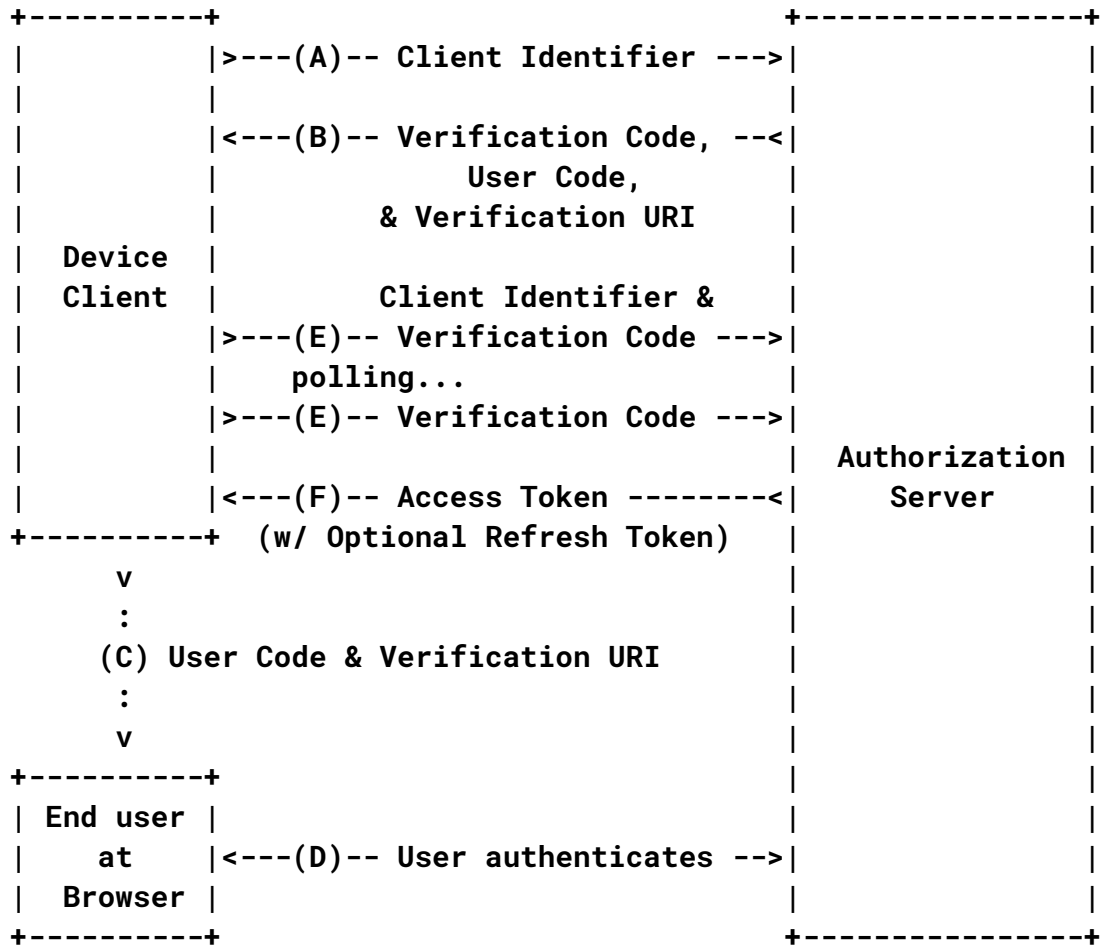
+----------+                                +----------------+
|          |>---(A)-- Client Identifier --->|                |
|          |                                |                |
|          |<---(B)-- Verification Code, --<|                |
|          |              User Code,        |                |
|          |         & Verification URI     |                |
|  Device  |                                |                |
|  Client  |         Client Identifier &    |                |
|          |>---(E)-- Verification Code --->|                |
|          |    polling...                  |                |
|          |>---(E)-- Verification Code --->|                |
|          |                                |  Authorization |
|          |<---(F)-- Access Token --------<|     Server     |
+----------+  (w/ Optional Refresh Token)   |                |
      v                                     |                |
      :                                     |                |
     (C) User Code & Verification URI       |                |
      :                                     |                |
      v                                     |                |
+----------+                                |                |
| End user |                                |                |
|    at    |<---(D)-- User authenticates -->|                |
|  Browser |                                |                |
+----------+                                +----------------+